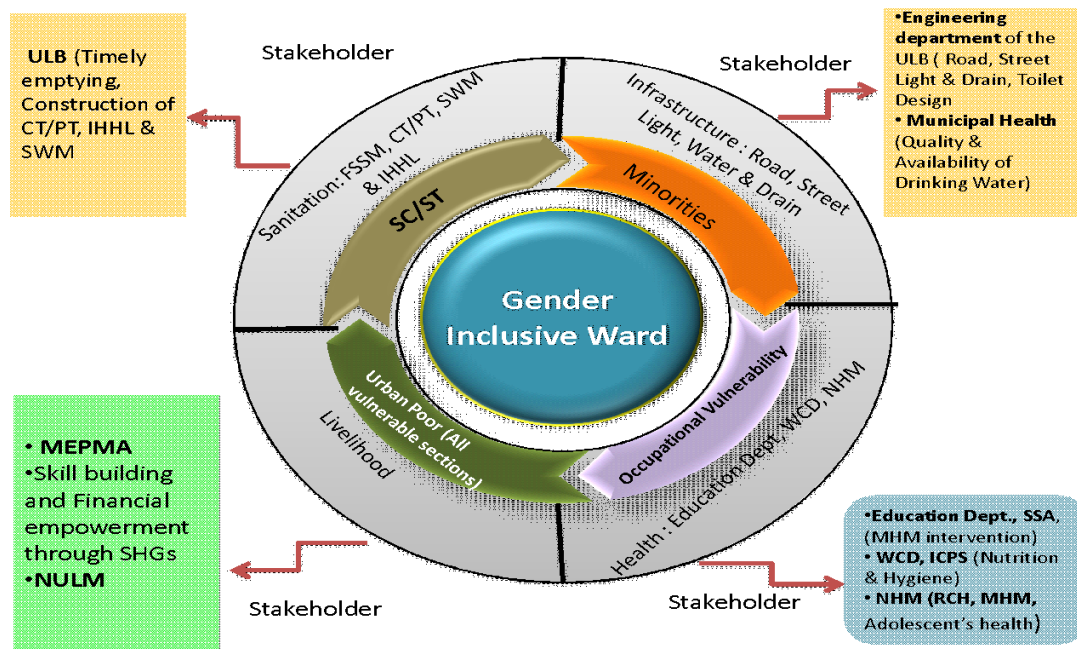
ULB (Timely emptying, Construction of CT/PT, IHHL & SWM

Stakeholder

Sanitation: FSSM, CT/PT, SWM & IHHL

SC/ST

Stakeholder

Infrastructure : Road, Street Light, Water & Drain

Minorities

•Engineering department of the ULB ( Road, Street Light & Drain, Toilet Design
• Municipal Health (Quality & Availability of Drinking Water)

Gender Inclusive Ward

Urban Poor (All vulnerable sections)

Livelihood

Occupational Vulnerability

Health : Education Dept, WCD, NHM

• MEPMA
•Skill building and Financial empowerment through SHGs
•NULM

Stakeholder

Stakeholder

•Education Dept., SSA, (MHM intervention)
• WCD, ICPS (Nutrition & Hygiene)
• NHM (RCH, MHM, Adolescent's health)